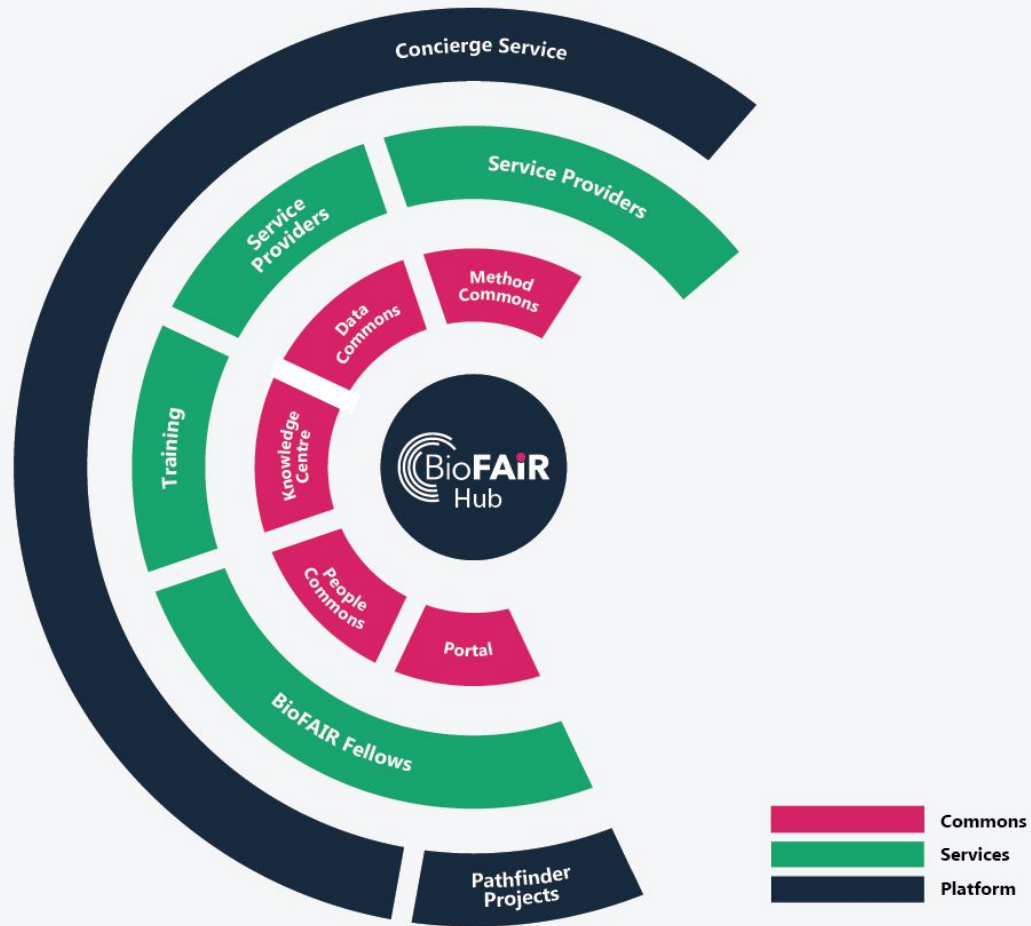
Concierge Service

Service Providers

Service Providers

Method Commons

Data Commons

Training

Knowledge Centre

BioFAIR Hub

People Commons

Portal

BioFAIR Fellows

Pathfinder Projects

Commons
Services
Platform